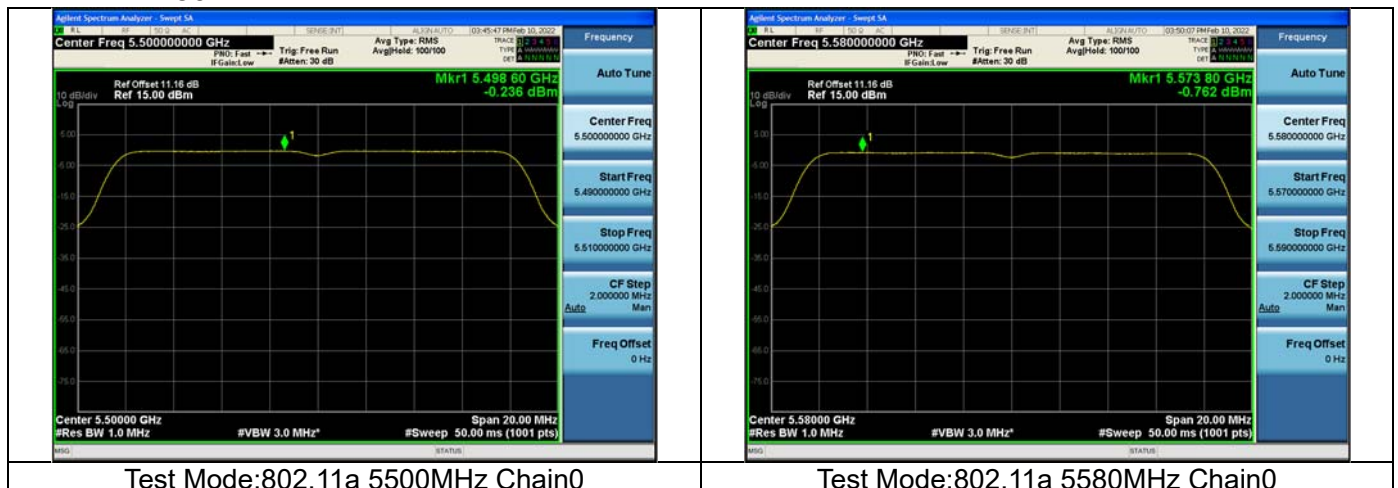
Agilent Spectrum Analyzer - Swept SA
RL RF 50 Ω AC SENSE:INT ALIGN AUTO 03:45:47 PM Feb 10, 2022
Center Freq 5.500000000 GHz
PNO: Fast IFGain:Low
Trig: Free Run
#Atten: 30 dB
Avg Type: RMS
Avg|Hold: 100/100
TRACE 1 2 3 4 5 6
TYPE A WWWWW
DET A N N N N N
Frequency
Ref Offset 11.16 dB
10 dB/div Ref 15.00 dBm
Log
Mkr1 5.498 60 GHz
-0.236 dBm
5.00
-5.00
-15.0
-25.0
-35.0
-45.0
-55.0
-65.0
-75.0
Center 5.50000 GHz
#Res BW 1.0 MHz
#VBW 3.0 MHz*
Span 20.00 MHz
#Sweep 50.00 ms (1001 pts)
Auto Tune
Center Freq
5.500000000 GHz
Start Freq
5.490000000 GHz
Stop Freq
5.510000000 GHz
CF Step
2.000000 MHz
Auto Man
Freq Offset
0 Hz
MSG STATUS

Test Mode:802.11a 5500MHz Chain0

Agilent Spectrum Analyzer - Swept SA
RL RF 50 Ω AC SENSE:INT ALIGN AUTO 03:50:07 PM Feb 10, 2022
Center Freq 5.580000000 GHz
PNO: Fast IFGain:Low
Trig: Free Run
#Atten: 30 dB
Avg Type: RMS
Avg|Hold: 100/100
TRACE 1 2 3 4 5 6
TYPE A WWWWW
DET A N N N N N
Frequency
Ref Offset 11.16 dB
10 dB/div Ref 15.00 dBm
Log
Mkr1 5.573 80 GHz
-0.762 dBm
5.00
-5.00
-15.0
-25.0
-35.0
-45.0
-55.0
-65.0
-75.0
Center 5.58000 GHz
#Res BW 1.0 MHz
#VBW 3.0 MHz*
Span 20.00 MHz
#Sweep 50.00 ms (1001 pts)
Auto Tune
Center Freq
5.580000000 GHz
Start Freq
5.570000000 GHz
Stop Freq
5.590000000 GHz
CF Step
2.000000 MHz
Auto Man
Freq Offset
0 Hz
MSG STATUS

Test Mode:802.11a 5580MHz Chain0